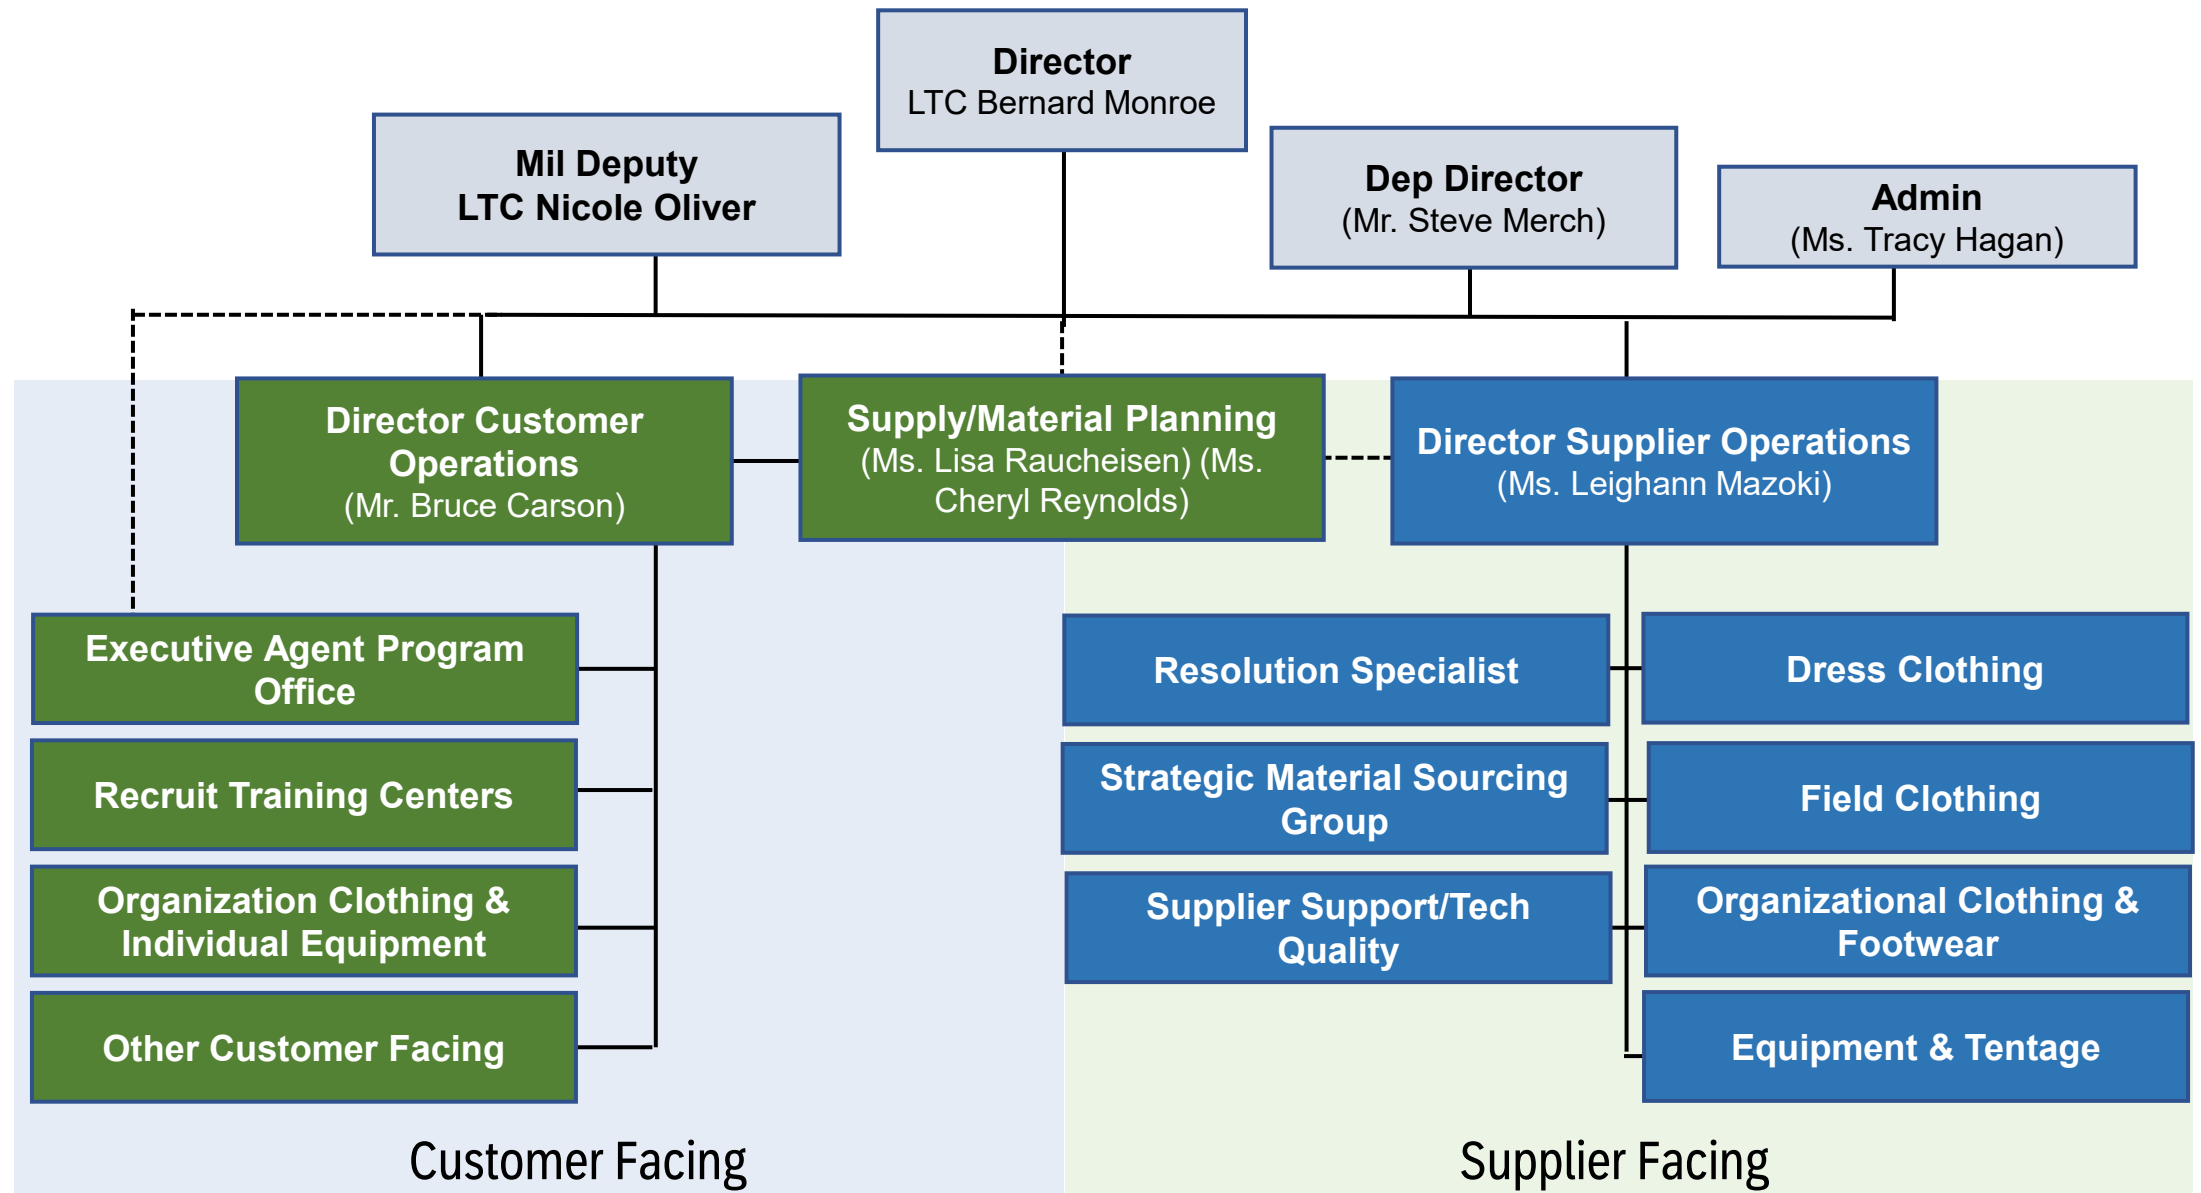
Director
LTC Bernard Monroe

Mil Deputy
LTC Nicole Oliver

Dep Director
(Mr. Steve Merch)

Admin
(Ms. Tracy Hagan)

Director Customer Operations
(Mr. Bruce Carson)

Supply/Material Planning
(Ms. Lisa Raucheisen) (Ms. Cheryl Reynolds)

Director Supplier Operations
(Ms. Leighann Mazoki)

Executive Agent Program Office

Recruit Training Centers

Organization Clothing & Individual Equipment

Other Customer Facing

Resolution Specialist

Strategic Material Sourcing Group

Supplier Support/Tech Quality

Dress Clothing

Field Clothing

Organizational Clothing & Footwear

Equipment & Tentage

Customer Facing

Supplier Facing